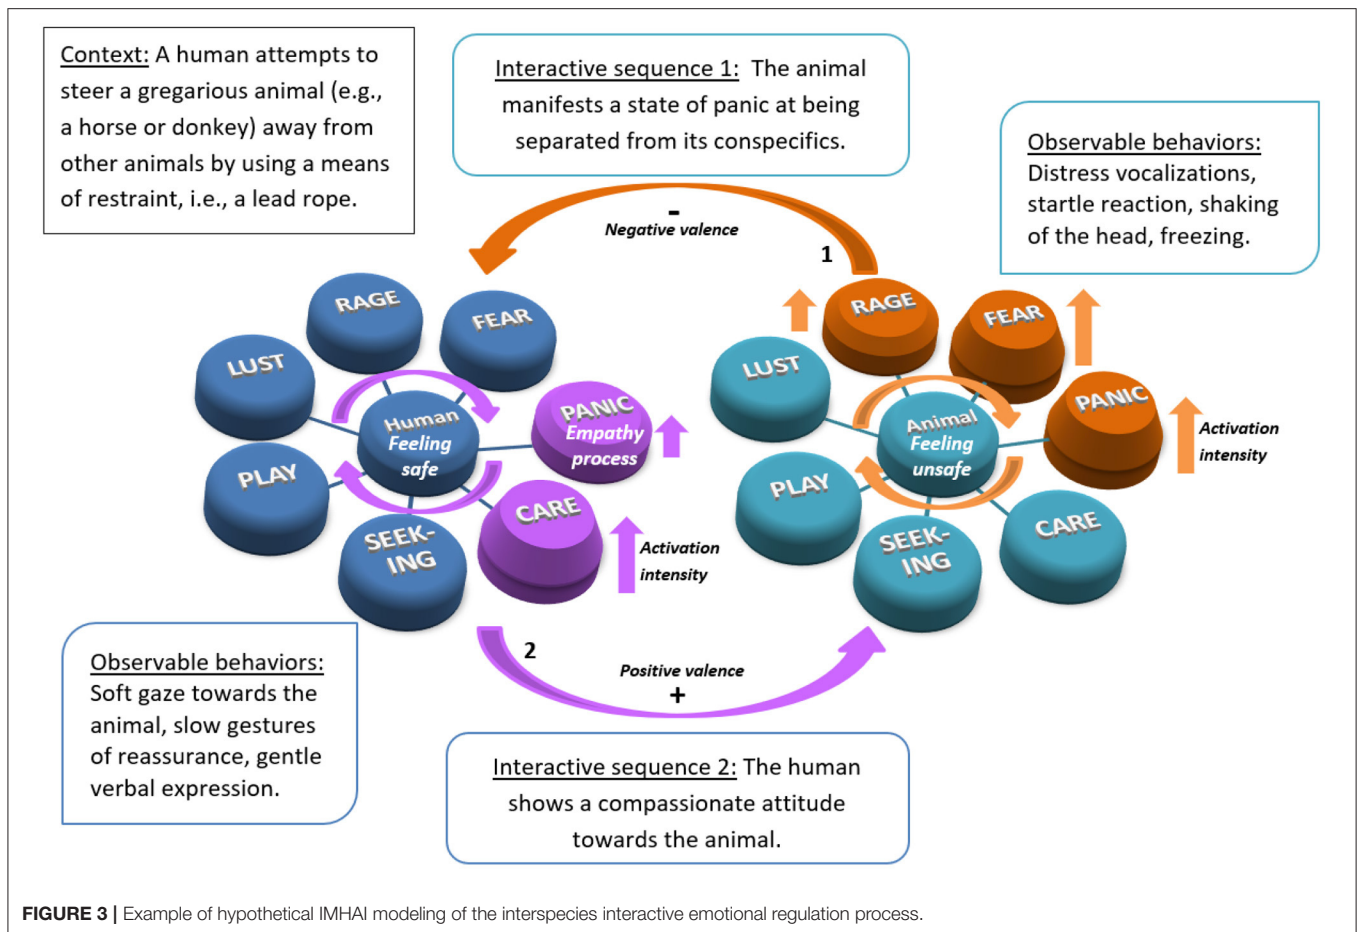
Context: A human attempts to steer a gregarious animal (e.g., a horse or donkey) away from other animals by using a means of restraint, i.e., a lead rope.

Interactive sequence 1: The animal manifests a state of panic at being separated from its conspecifics.

Observable behaviors: Distress vocalizations, startle reaction, shaking of the head, freezing.

-
Negative valence

1

RAGE
FEAR
LUST
Human Feeling safe
PANIC Empathy process
PLAY
SEEK-ING
CARE
Activation intensity

RAGE
FEAR
LUST
Animal Feeling unsafe
PANIC
Activation intensity
PLAY
SEEK-ING
CARE

Observable behaviors: Soft gaze towards the animal, slow gestures of reassurance, gentle verbal expression.

2
Positive valence
+

Interactive sequence 2: The human shows a compassionate attitude towards the animal.

FIGURE 3 | Example of hypothetical IMHAI modeling of the interspecies interactive emotional regulation process.